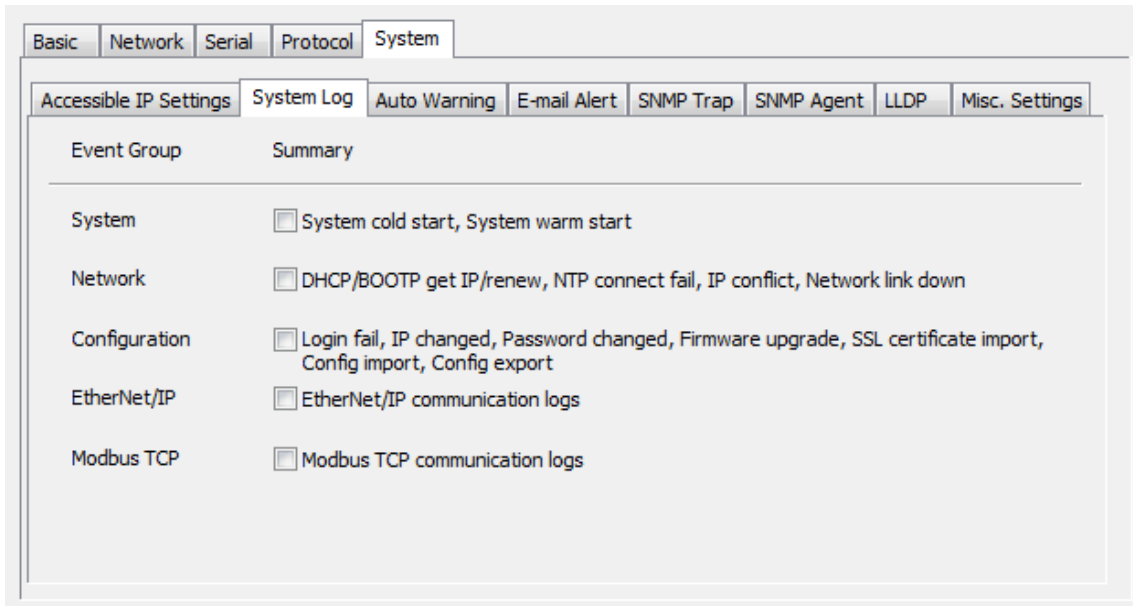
Basic | Network | Serial | Protocol | System

Accessible IP Settings | System Log | Auto Warning | E-mail Alert | SNMP Trap | SNMP Agent | LLDP | Misc. Settings

| Event Group | Summary |
|---|---|
| System | System cold start, System warm start |
| Network | DHCP/BOOTP get IP/renew, NTP connect fail, IP conflict, Network link down |
| Configuration | Login fail, IP changed, Password changed, Firmware upgrade, SSL certificate import, Config import, Config export |
| EtherNet/IP | EtherNet/IP communication logs |
| Modbus TCP | Modbus TCP communication logs |